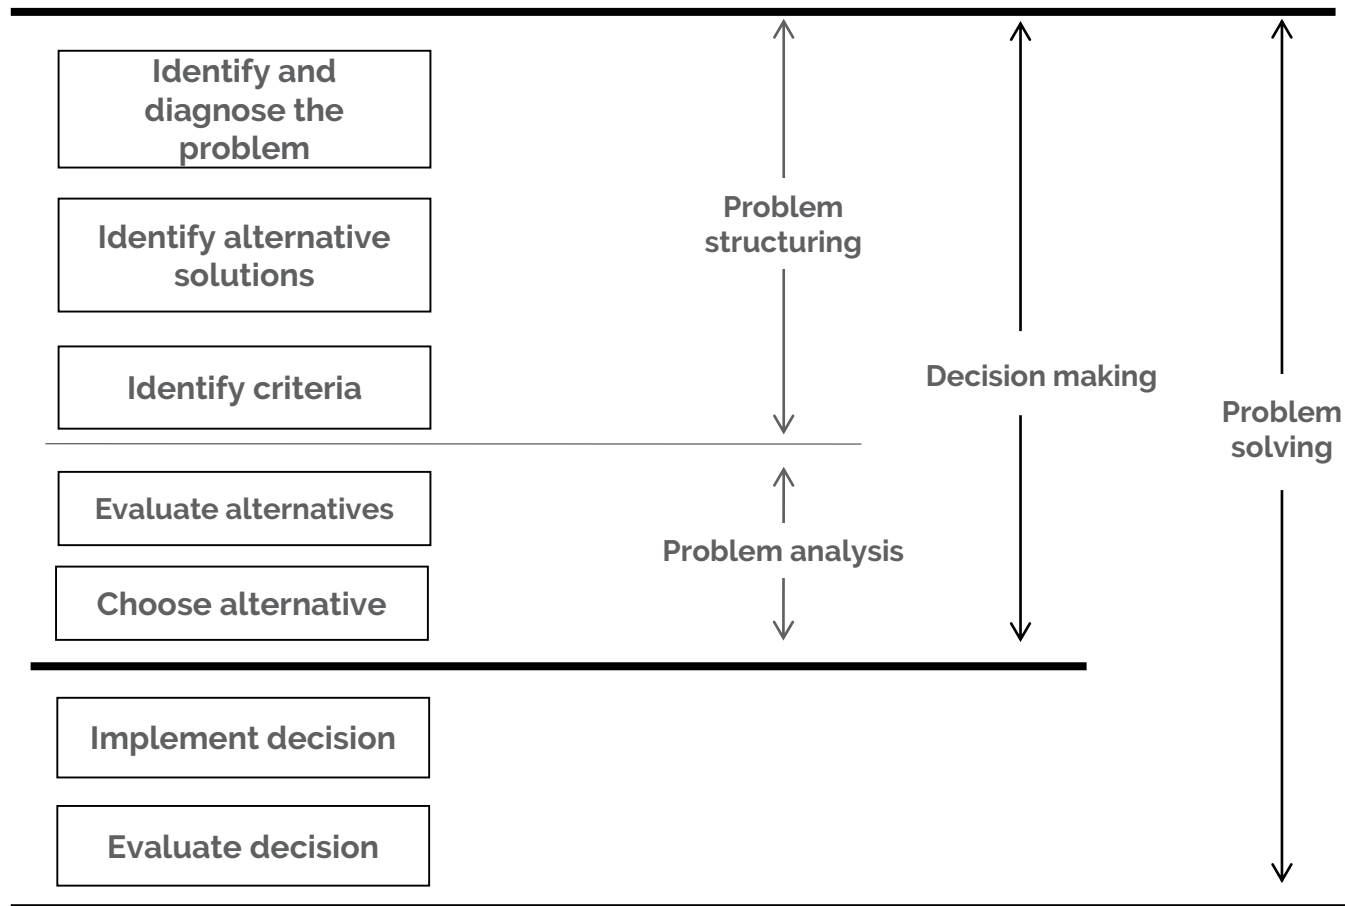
Identify and diagnose the problem

Identify alternative solutions

Identify criteria

Evaluate alternatives

Choose alternative

Implement decision

Evaluate decision

Problem structuring

Problem analysis

Decision making

Problem solving